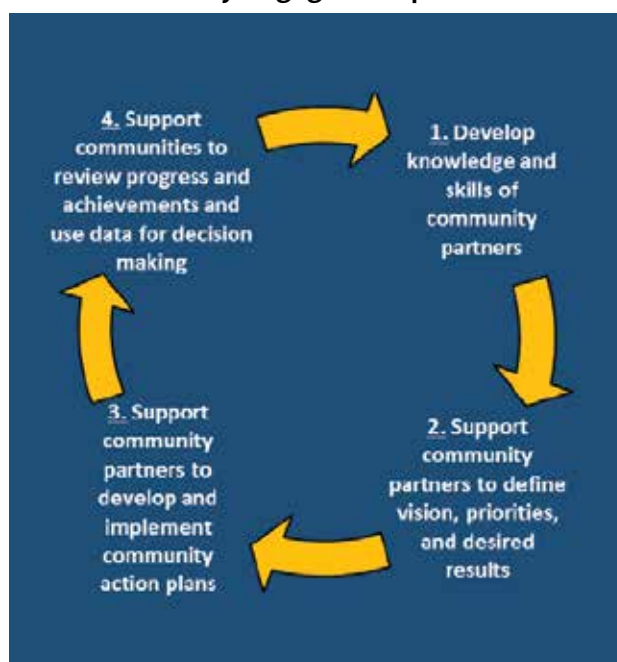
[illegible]

4. Support communities to review progress and achievements and use data for decision making

1. Develop knowledge and skills of community partners

3. Support community partners to develop and implement community action plans

2. Support community partners to define vision, priorities, and desired results